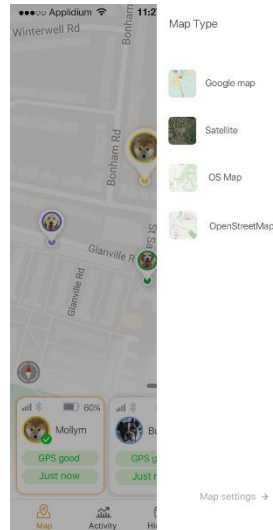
●●●○○ Appldium 11:2

Winterwell Rd

Bonham

Bonham Rd

Glanville R

Glanville Rd

St

60%

Mollym

GPS good

Just now

Bu

GPS

Just

Map

Activity

Hi

Map Type

Google map

Satellite

OS Map

OpenStreetMap

Map settings →